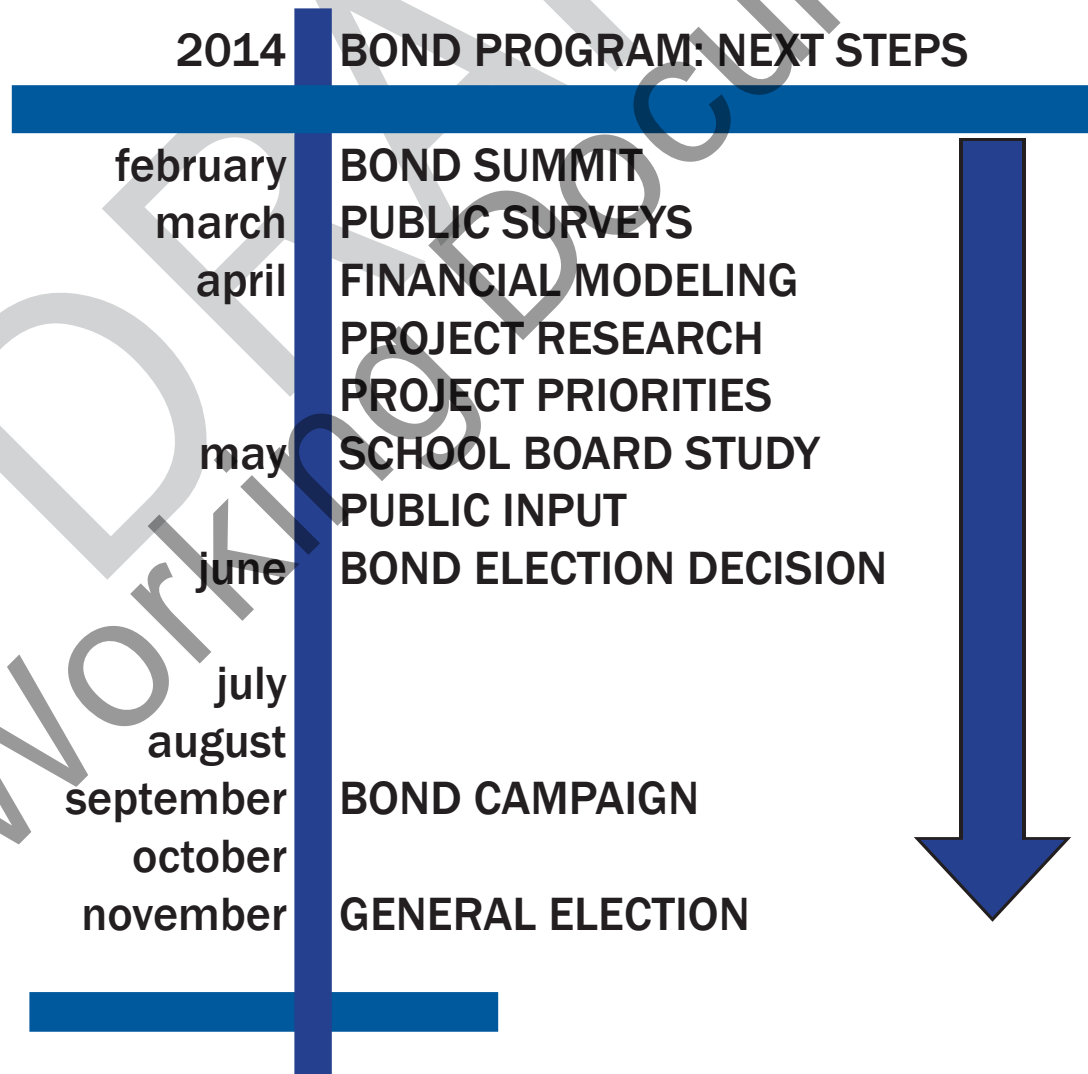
2014 BOND PROGRAM: NEXT STEPS

february BOND SUMMIT
march PUBLIC SURVEYS
april FINANCIAL MODELING
PROJECT RESEARCH
PROJECT PRIORITIES
may SCHOOL BOARD STUDY
PUBLIC INPUT
june BOND ELECTION DECISION

july
august
september BOND CAMPAIGN
october
november GENERAL ELECTION

DRAFT
Working Document